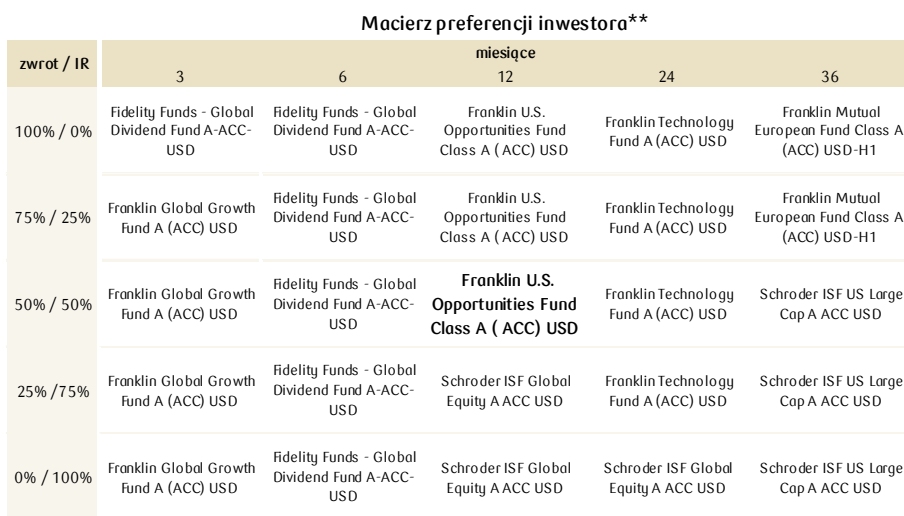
Macierz preferencji inwestora**

| zwrot / IR | miesiące 3 | 6 | 12 | 24 | 36 |
|---|---|---|---|---|---|
| 100% / 0% | Fidelity Funds - Global Dividend Fund A-ACC-USD | Fidelity Funds - Global Dividend Fund A-ACC-USD | Franklin U.S. Opportunities Fund Class A ( ACC) USD | Franklin Technology Fund A (ACC) USD | Franklin Mutual European Fund Class A (ACC) USD-H1 |
| 75% / 25% | Franklin Global Growth Fund A (ACC) USD | Fidelity Funds - Global Dividend Fund A-ACC-USD | Franklin U.S. Opportunities Fund Class A ( ACC) USD | Franklin Technology Fund A (ACC) USD | Franklin Mutual European Fund Class A (ACC) USD-H1 |
| 50% / 50% | Franklin Global Growth Fund A (ACC) USD | Fidelity Funds - Global Dividend Fund A-ACC-USD | **Franklin U.S. Opportunities Fund Class A ( ACC) USD** | Franklin Technology Fund A (ACC) USD | Schroder ISF US Large Cap A ACC USD |
| 25% /75% | Franklin Global Growth Fund A (ACC) USD | Fidelity Funds - Global Dividend Fund A-ACC-USD | Schroder ISF Global Equity A ACC USD | Franklin Technology Fund A (ACC) USD | Schroder ISF US Large Cap A ACC USD |
| 0% / 100% | Franklin Global Growth Fund A (ACC) USD | Fidelity Funds - Global Dividend Fund A-ACC-USD | Schroder ISF Global Equity A ACC USD | Schroder ISF Global Equity A ACC USD | Schroder ISF US Large Cap A ACC USD |